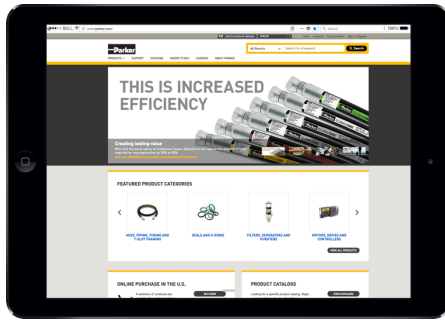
●●●○○ BELL www.parker.com 100%

Parker

PRODUCTS SUPPORT DIVISIONS WHERE TO BUY CAREERS ABOUT PARKER

All Results Search for a keyword Search

THIS IS INCREASED EFFICIENCY

Creating lasting value

FEATURED PRODUCT CATEGORIES

HOSE, PIPING, TUBING AND T-SLOT FRAMING

SEALS AND O-RINGS

FILTERS, SEPARATORS AND PURIFIERS

MOTORS, DRIVES AND CONTROLLERS

VIEW ALL PRODUCTS

ONLINE PURCHASE IN THE U.S.

BUY NOW

PRODUCT CATALOGS

VIEW CATALOGS